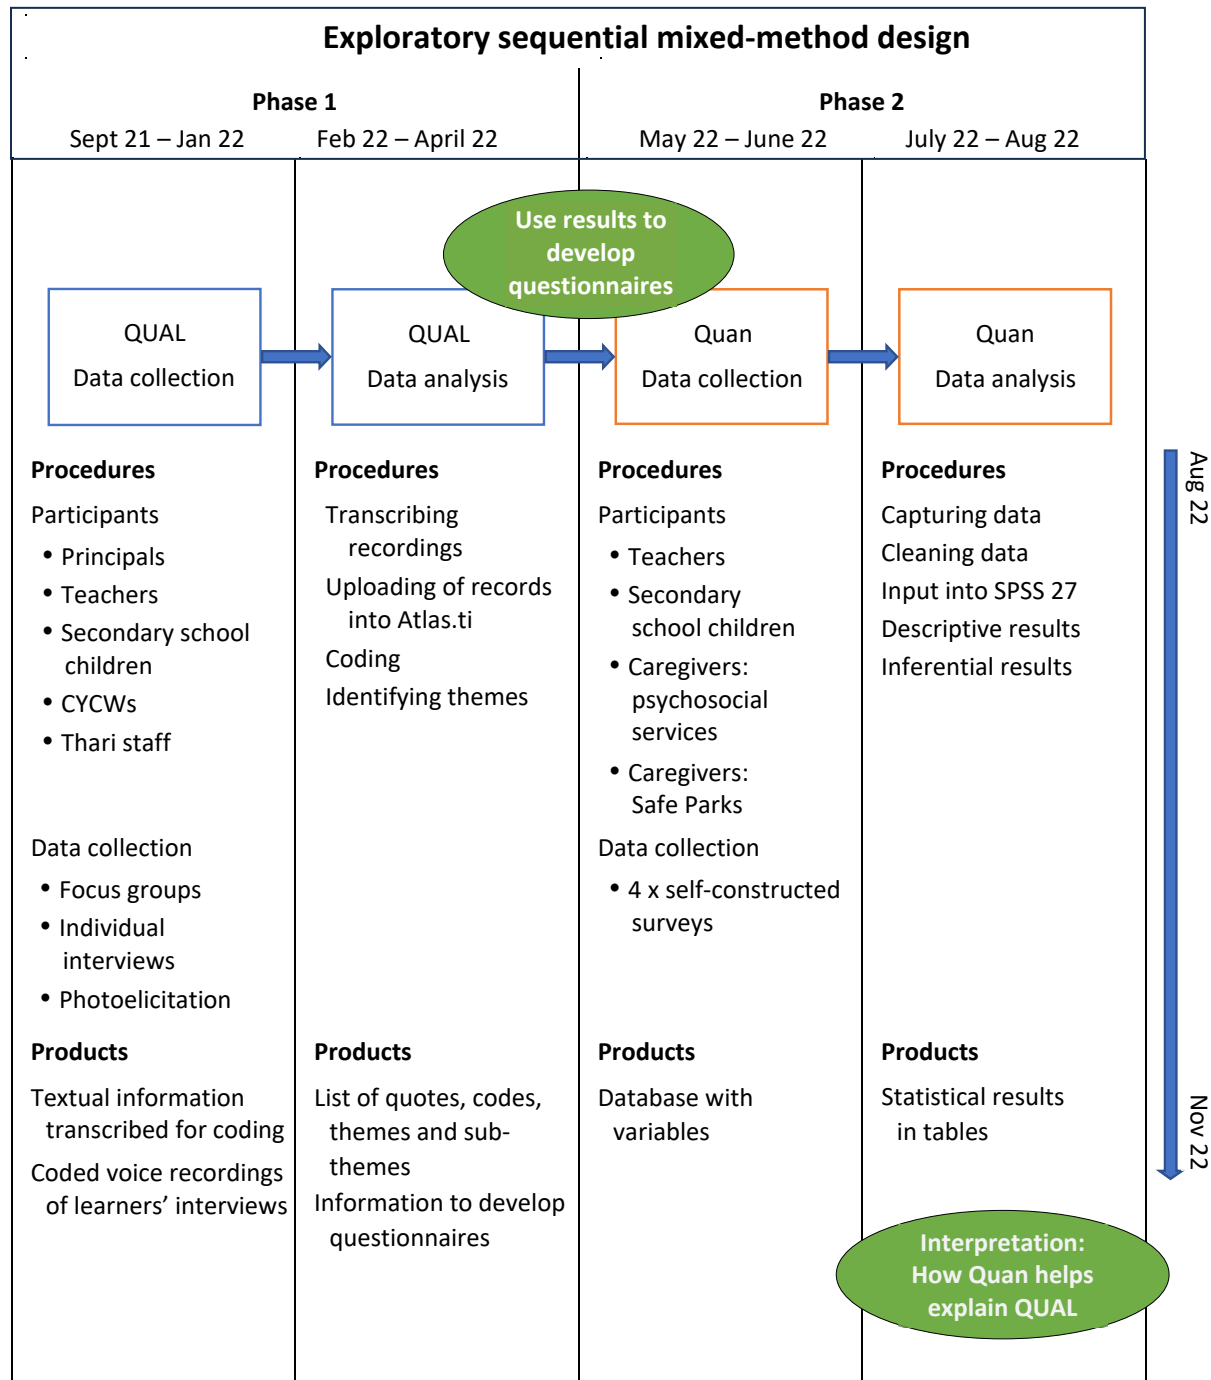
Exploratory sequential mixed-method design

Phase 1
Sept 21 – Jan 22
Feb 22 – April 22

Phase 2
May 22 – June 22
July 22 – Aug 22

Use results to develop questionnaires

QUAL
Data collection

QUAL
Data analysis

Quan
Data collection

Quan
Data analysis

Procedures
Participants
• Principals
• Teachers
• Secondary school children
• CYCWs
• Thari staff

Data collection
• Focus groups
• Individual interviews
• Photoelicitation

Products
Textual information transcribed for coding
Coded voice recordings of learners' interviews

Procedures
Transcribing recordings
Uploading of records into Atlas.ti
Coding
Identifying themes

Products
List of quotes, codes, themes and sub-themes
Information to develop questionnaires

Procedures
Participants
• Teachers
• Secondary school children
• Caregivers: psychosocial services
• Caregivers: Safe Parks

Data collection
• 4 x self-constructed surveys

Products
Database with variables

Procedures
Capturing data
Cleaning data
Input into SPSS 27
Descriptive results
Inferential results

Products
Statistical results in tables

Aug 22
Nov 22

Interpretation: How Quan helps explain QUAL